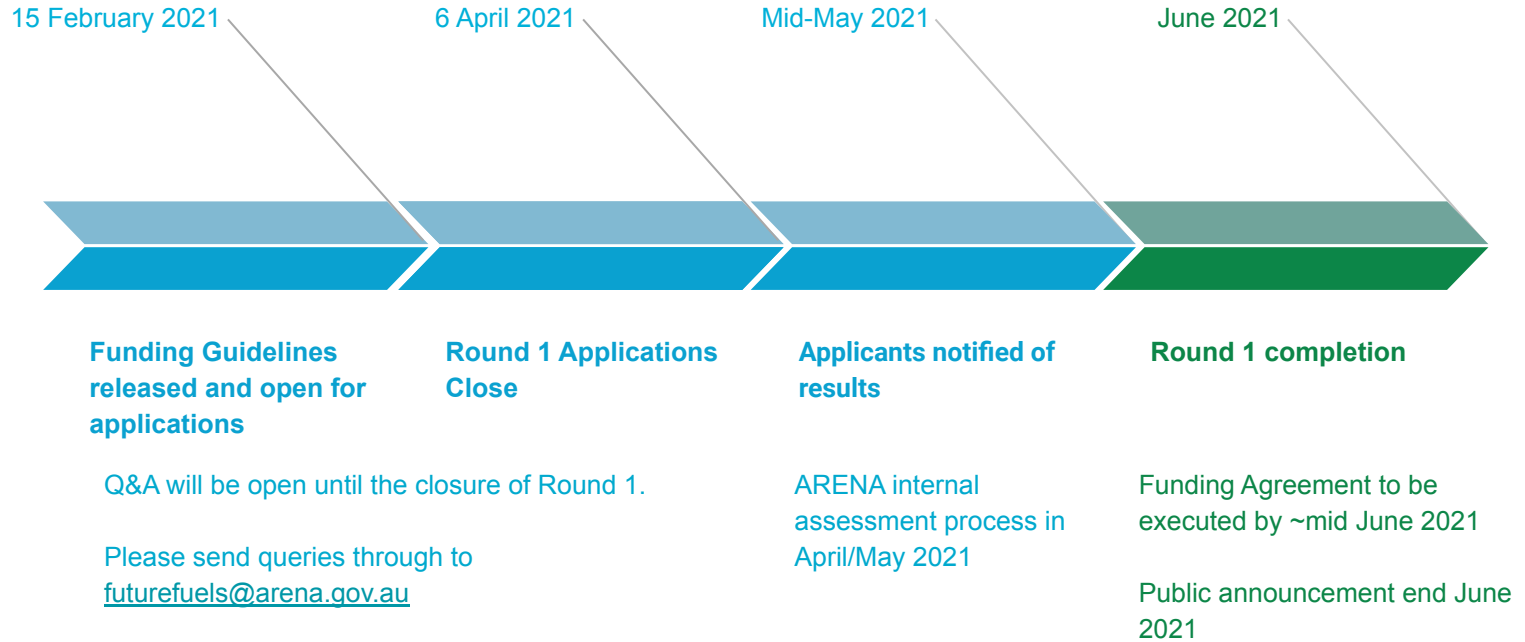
15 February 2021

6 April 2021

Mid-May 2021

June 2021

Funding Guidelines released and open for applications

Round 1 Applications Close

Applicants notified of results

Round 1 completion

Q&A will be open until the closure of Round 1.

Please send queries through to futurefuels@arena.gov.au

ARENA internal assessment process in April/May 2021

Funding Agreement to be executed by ~mid June 2021

Public announcement end June 2021